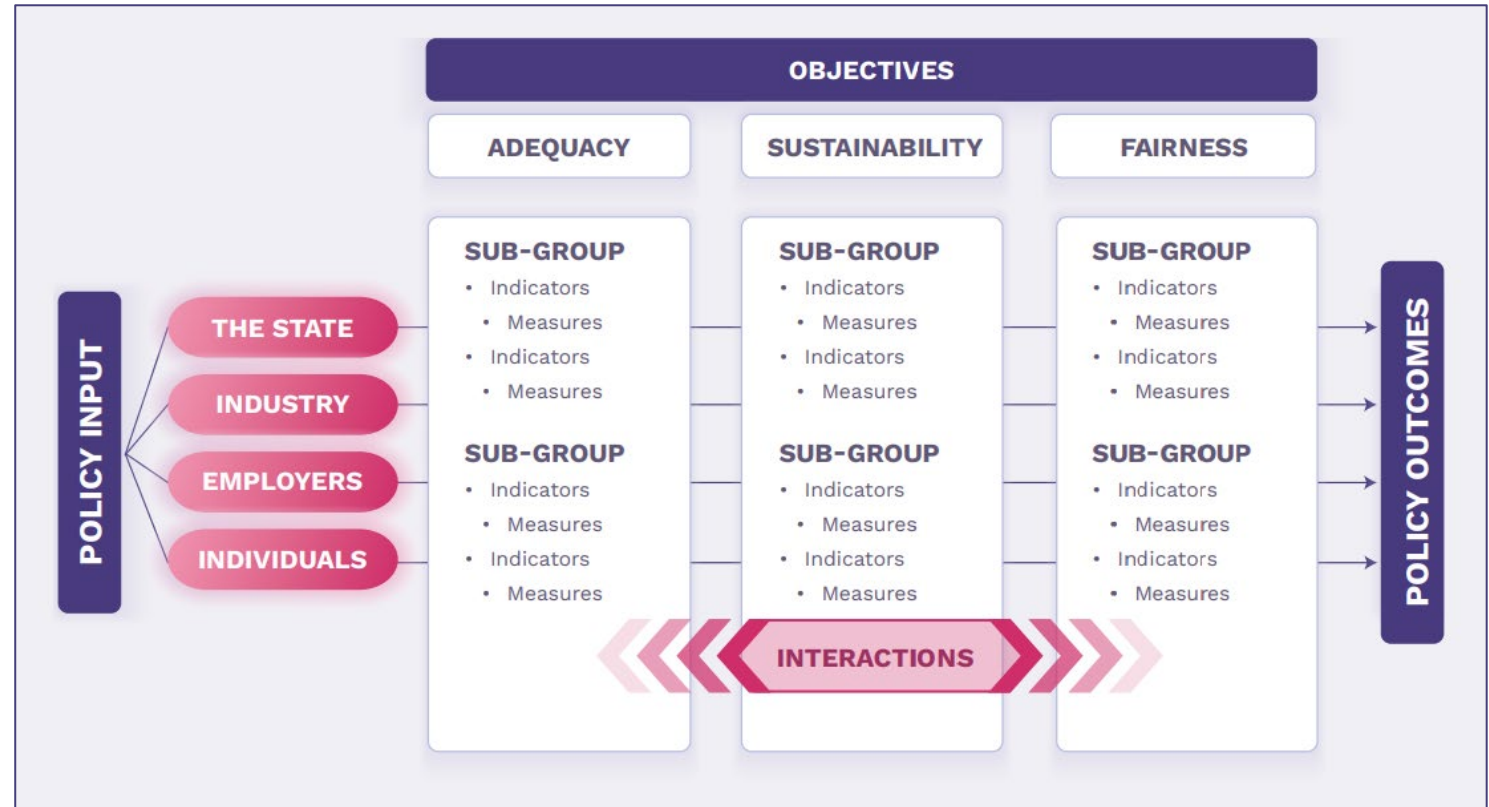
OBJECTIVES

ADEQUACY

SUSTAINABILITY

FAIRNESS

POLICY INPUT

THE STATE

INDUSTRY

EMPLOYERS

INDIVIDUALS

SUB-GROUP
• Indicators
• Measures
• Indicators
• Measures

SUB-GROUP
• Indicators
• Measures
• Indicators
• Measures

SUB-GROUP
• Indicators
• Measures
• Indicators
• Measures

SUB-GROUP
• Indicators
• Measures
• Indicators
• Measures

SUB-GROUP
• Indicators
• Measures
• Indicators
• Measures

SUB-GROUP
• Indicators
• Measures
• Indicators
• Measures

INTERACTIONS

POLICY OUTCOMES